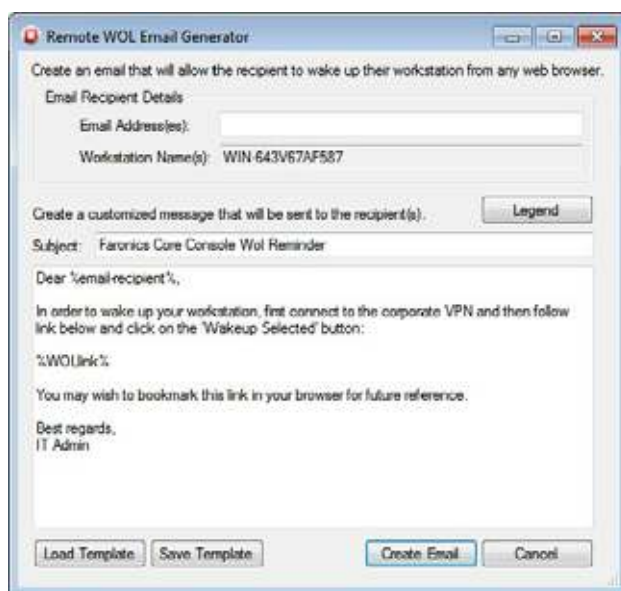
Remote WOL Email Generator

Create an email that will allow the recipient to wake up their workstation from any web browser.

Email Recipient Details

Email Address(es):

Workstation Name(s): WIN-643V67AF587

Create a customized message that will be sent to the recipient(s).

Legend

Subject: Faronics Core Console Wol Reminder

Dear %email-recipient%,

In order to wake up your workstation, first connect to the corporate VPN and then follow link below and click on the 'Wakeup Selected' button:

%WOLlink%

You may wish to bookmark this link in your browser for future reference.

Best regards,
IT Admin

Load Template | Save Template | Create Email | Cancel